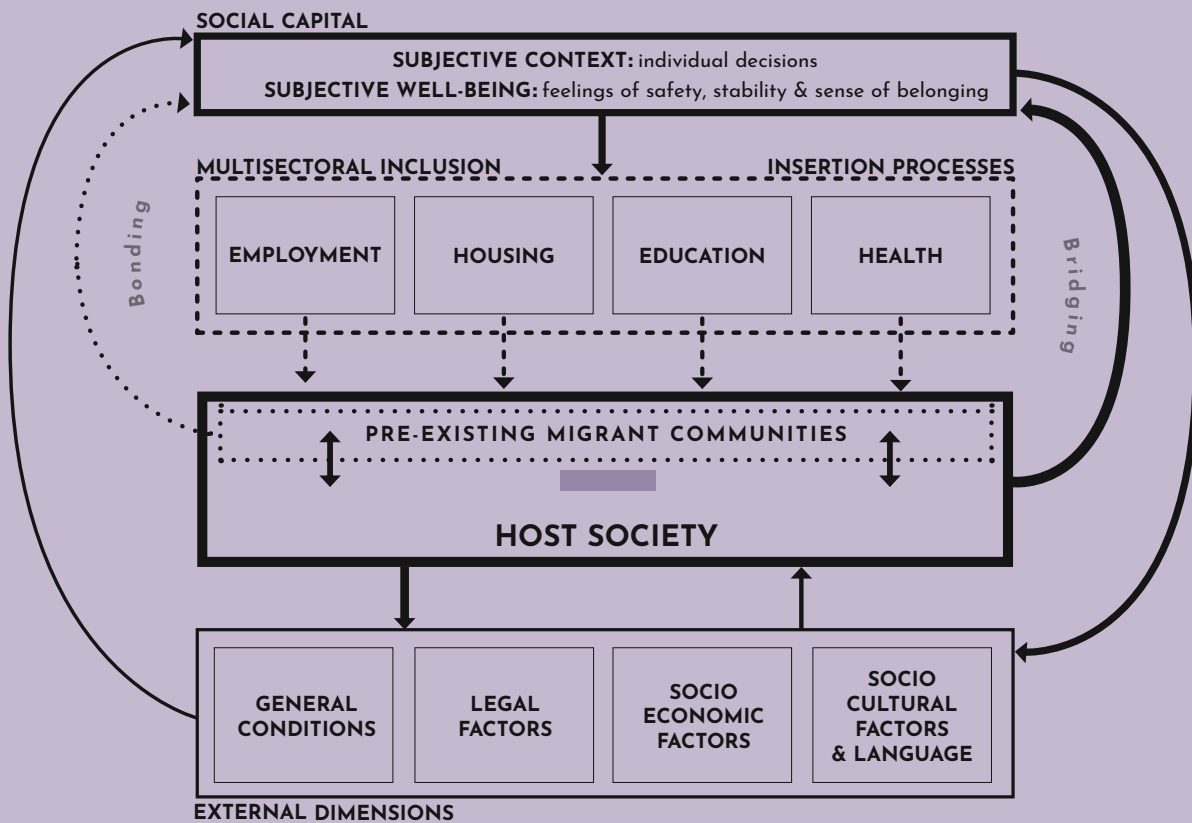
SOCIAL CAPITAL

SUBJECTIVE CONTEXT: individual decisions
SUBJECTIVE WELL-BEING: feelings of safety, stability & sense of belonging

MULTISECTORAL INCLUSION

INSERTION PROCESSES

Bonding

Bridging

EMPLOYMENT

HOUSING

EDUCATION

HEALTH

PRE-EXISTING MIGRANT COMMUNITIES

HOST SOCIETY

GENERAL CONDITIONS

LEGAL FACTORS

SOCIO ECONOMIC FACTORS

SOCIO CULTURAL FACTORS & LANGUAGE

EXTERNAL DIMENSIONS